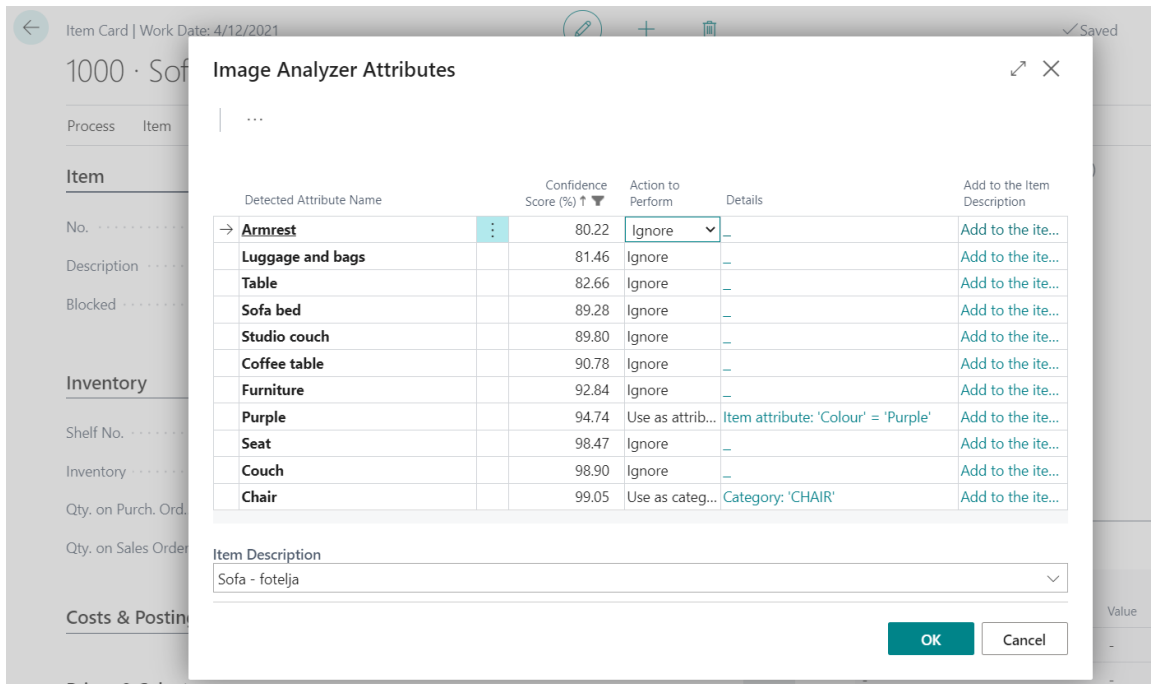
Item Card | Work Date: 4/12/2021

✓Saved

1000 · Sof

Process Item

Item

No.

Description

Blocked

Inventory

Shelf No.

Inventory

Qty. on Purch. Ord.

Qty. on Sales Order

Costs & Posting

Value

Image Analyzer Attributes

...

| Detected Attribute Name | Confidence Score (%) | Action to Perform | Details | Add to the Item Description |
|---|---|---|---|---|
| Armrest | 80.22 | Ignore | _ | Add to the ite... |
| Luggage and bags | 81.46 | Ignore | _ | Add to the ite... |
| Table | 82.66 | Ignore | _ | Add to the ite... |
| Sofa bed | 89.28 | Ignore | _ | Add to the ite... |
| Studio couch | 89.80 | Ignore | _ | Add to the ite... |
| Coffee table | 90.78 | Ignore | _ | Add to the ite... |
| Furniture | 92.84 | Ignore | _ | Add to the ite... |
| Purple | 94.74 | Use as attrib... | Item attribute: 'Colour' = 'Purple' | Add to the ite... |
| Seat | 98.47 | Ignore | _ | Add to the ite... |
| Couch | 98.90 | Ignore | _ | Add to the ite... |
| Chair | 99.05 | Use as categ... | Category: 'CHAIR' | Add to the ite... |

Item Description

Sofa - fotelja

OK

Cancel